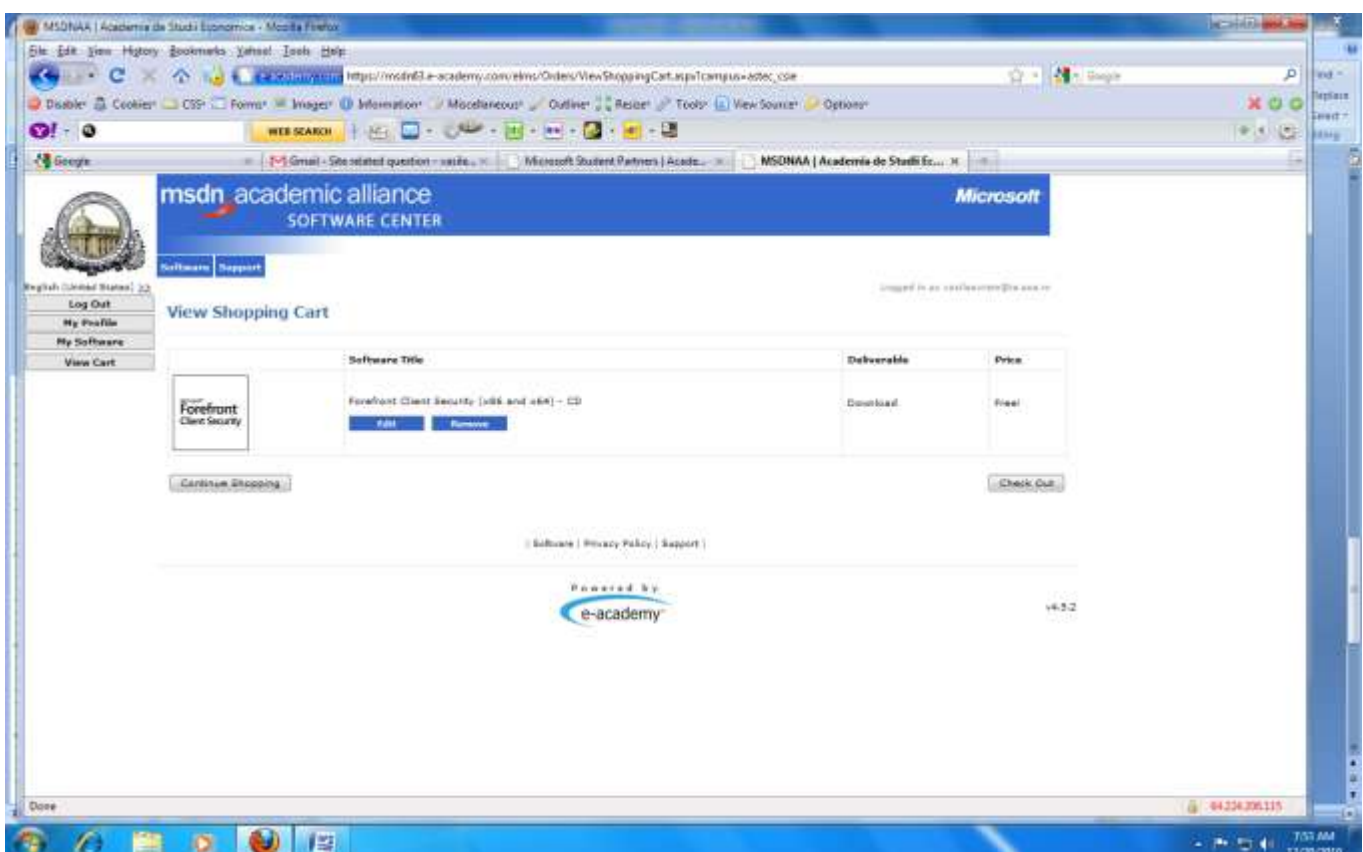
MSDNAA | Academia de Studii Economice - Mozilla Firefox

File Edit View History Bookmarks Yahoo! Tools Help

e-academy.com https://msdn63.e-academy.com/elms/Orders/ViewShoppingCart.aspx?campus=aotec_cse

Disable Cookies CSS Forms Images Information Miscellaneous Outline Resize Tools View Source Options

WEB SEARCH

Google | Gmail - Site related question - vasile... | Microsoft Student Partners | Acade... | MSDNAA | Academia de Studii Ec...

msdn academic alliance
SOFTWARE CENTER

Microsoft

Software Support

English (United States) >>

Log Out
My Profile
My Software
View Cart

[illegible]

View Shopping Cart

| | Software Title | Deliverable | Price |
|---|---|---|---|
| Forefront Client Security | Forefront Client Security (x86 and x64) - CD Edit Remove | Download | Free! |

Continue Shopping

Check Out

| Software | Privacy Policy | Support |

Powered by
e-academy

v4.5.2

Done

64.224.206.115

7:53 AM